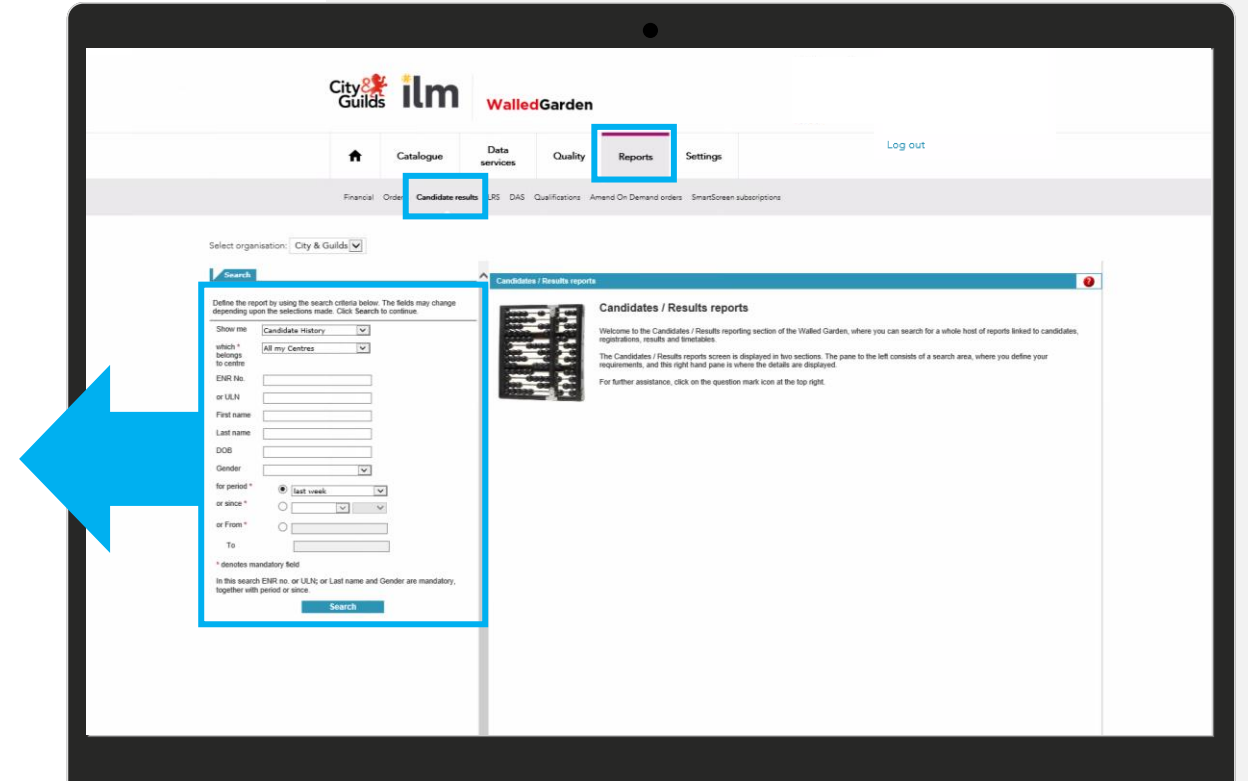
City & Guilds ilm WalledGarden

Catalogue
Data services
Quality
Reports
Settings
Log out

Financial Orders Candidate results ULRS DAS Qualifications Amend On Demand orders SmartScreen subscriptions

Select organisation: City & Guilds

Search

Define the report by using the search criteria below. The fields may change depending upon the selections made. Click Search to continue.

Show me Candidate History
which * belongs to centre All my Centres
ENR No.
or ULN
First name
Last name
DOB
Gender
for period * last week
or since *
or From *
To

* denotes mandatory field

In this search ENR no. or ULN; or Last name and Gender are mandatory, together with period or since.

Search

Candidates / Results reports

Candidates / Results reports

Welcome to the Candidates / Results reporting section of the Walled Garden, where you can search for a whole host of reports linked to candidates, registrations, results and timetables.

The Candidates / Results reports screen is displayed in two sections. The pane to the left consists of a search area, where you define your requirements, and this right hand pane is where the details are displayed.

For further assistance, click on the question mark icon at the top right.